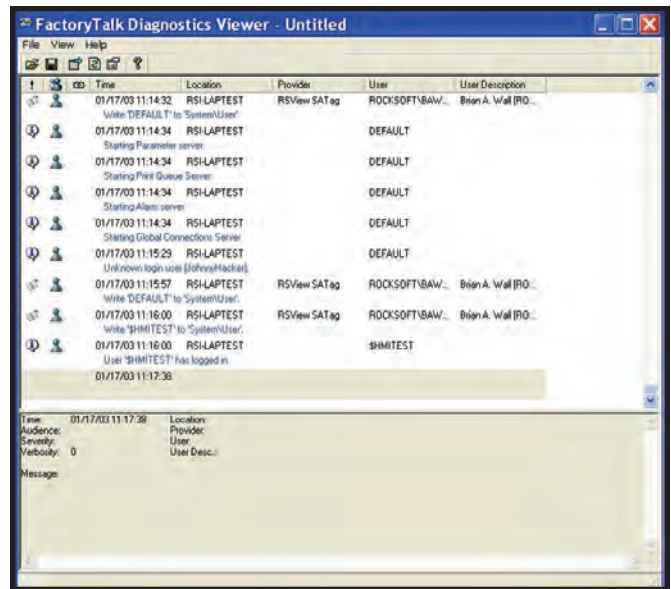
FactoryTalk Diagnostics Viewer - Untitled

File View Help

| ! | | | Time | Location | Provider | User | User Description |
|---|---|---|---|---|---|---|---|
| | | | 01/17/03 11:14:32 | RSI-LAPTEST | RSView SATag | ROCKSOFT\BAW... | Brian A. Wall (RO... |
| | | | Write 'DEFAULT' to 'System\User'. | | | | |
| | | | 01/17/03 11:14:34 | RSI-LAPTEST | | DEFAULT | |
| | | | Starting Parameter server. | | | | |
| | | | 01/17/03 11:14:34 | RSI-LAPTEST | | DEFAULT | |
| | | | Starting Print Queue Server. | | | | |
| | | | 01/17/03 11:14:34 | RSI-LAPTEST | | DEFAULT | |
| | | | Starting Alarm server. | | | | |
| | | | 01/17/03 11:14:34 | RSI-LAPTEST | | DEFAULT | |
| | | | Starting Global Connections Server. | | | | |
| | | | 01/17/03 11:15:29 | RSI-LAPTEST | | DEFAULT | |
| | | | Unknown login user (JohnnyHacker). | | | | |
| | | | 01/17/03 11:15:57 | RSI-LAPTEST | RSView SATag | ROCKSOFT\BAW... | Brian A. Wall (RO... |
| | | | Write 'DEFAULT' to 'System\User'. | | | | |
| | | | 01/17/03 11:16:00 | RSI-LAPTEST | RSView SATag | ROCKSOFT\BAW... | Brian A. Wall (RO... |
| | | | Write '$HMITEST' to 'System\User'. | | | | |
| | | | 01/17/03 11:16:00 | RSI-LAPTEST | | $HMITEST | |
| | | | User '$HMITEST' has logged in. | | | | |
| | | | 01/17/03 11:17:38 | | | | |

Time: 01/17/03 11:17:38
Audience:
Severity:
Verbosity: 0
Location:
Provider:
User:
User Desc.:

Message: